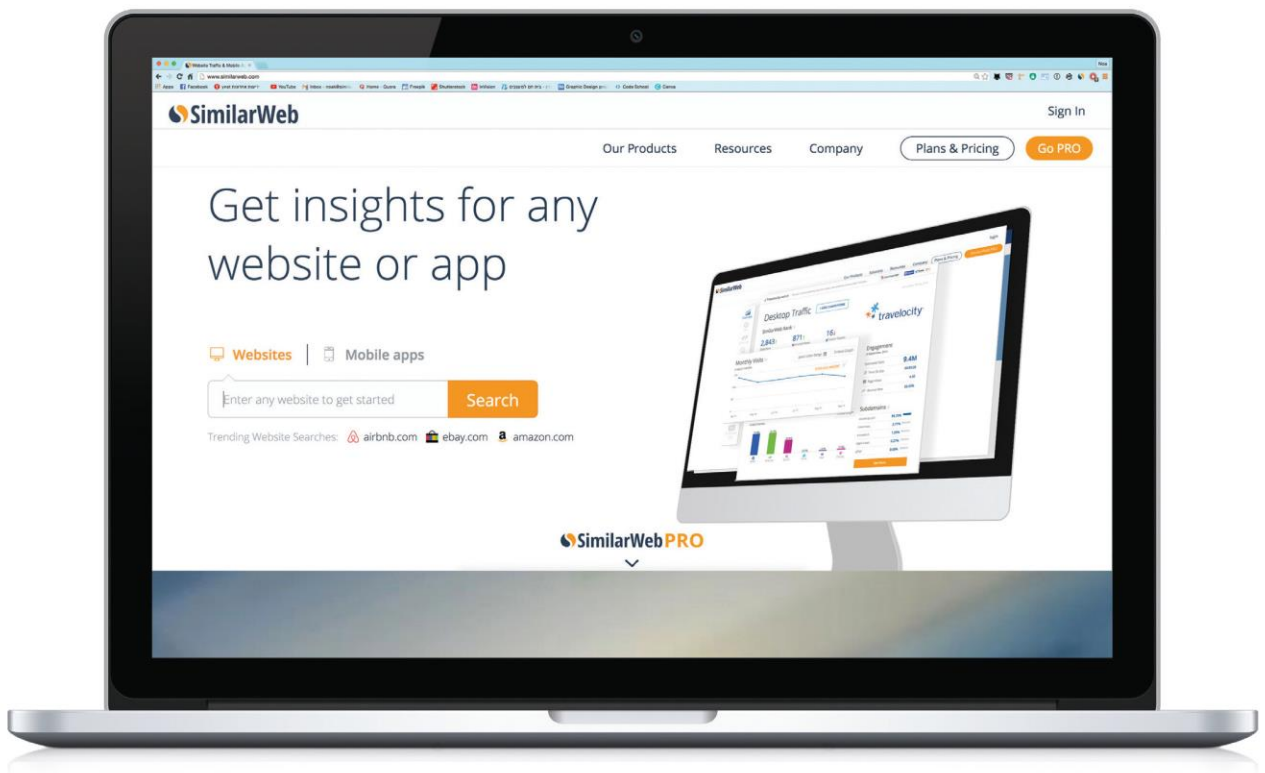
Website Traffic & Mobile

www.similarweb.com

Apps Facebook YouTube Inbox Home - Quora Freepik Shutterstock Invision Graphic Design Codeschool Canva

SimilarWeb

Sign In

Our Products Resources Company Plans & Pricing Go PRO

Get insights for any website or app

Websites | Mobile apps

Enter any website to get started

Search

Trending Website Searches: airbnb.com ebay.com amazon.com

SimilarWeb

Desktop Traffic

travelocity

2,843

871

16

Monthly Visits

Engagement

9.4M

Subdomains

SimilarWebPRO